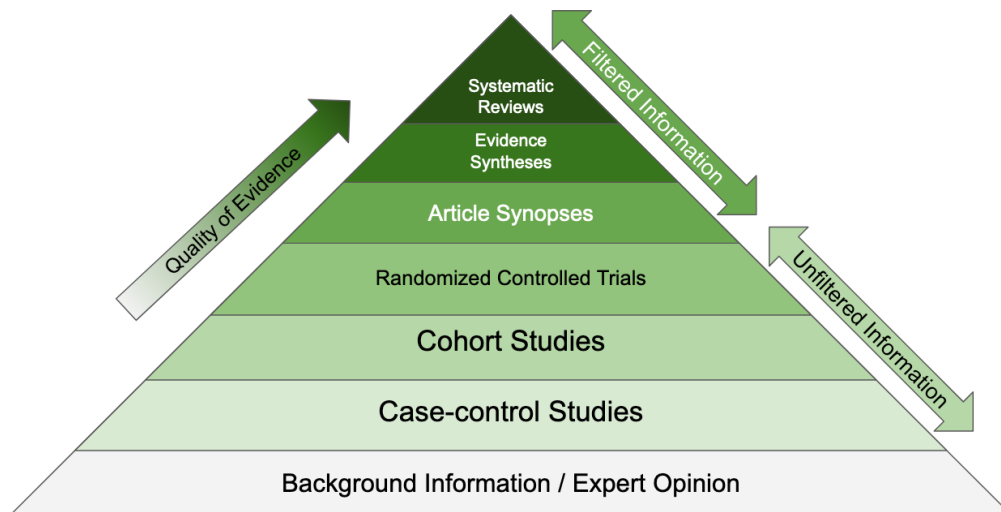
Systematic Reviews

Evidence Syntheses

Article Synopses

Randomized Controlled Trials

Cohort Studies

Case-control Studies

Background Information / Expert Opinion

Quality of Evidence

Filtered Information

Unfiltered Information